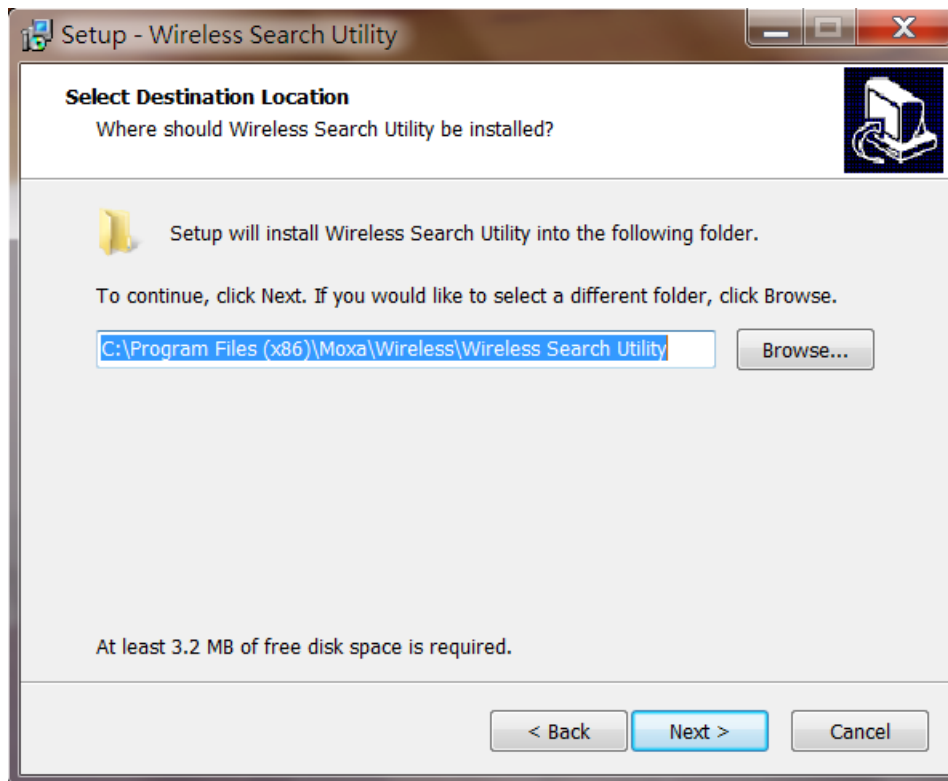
Setup - Wireless Search Utility

Select Destination Location

Where should Wireless Search Utility be installed?

Setup will install Wireless Search Utility into the following folder.

To continue, click Next. If you would like to select a different folder, click Browse.

C:\Program Files (x86)\Moxa\Wireless\Wireless Search Utility

Browse...

At least 3.2 MB of free disk space is required.

< Back

Next >

Cancel